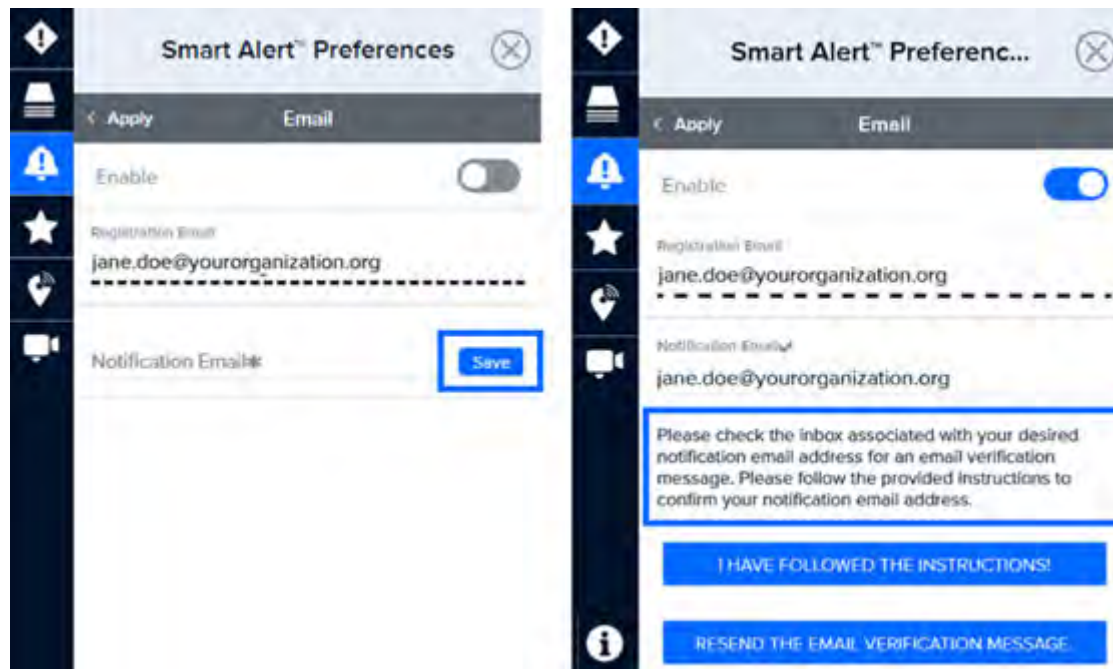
Smart Alert™ Preferences

< Apply Email

Enable

Registration Email
jane.doe@yourorganization.org

Notification Email*

Save

Smart Alert™ Preferenc...

< Apply Email

Enable

Registration Email
jane.doe@yourorganization.org

Notification Email
jane.doe@yourorganization.org

Please check the inbox associated with your desired notification email address for an email verification message. Please follow the provided instructions to confirm your notification email address.

I HAVE FOLLOWED THE INSTRUCTIONS!

RESEND THE EMAIL VERIFICATION MESSAGE